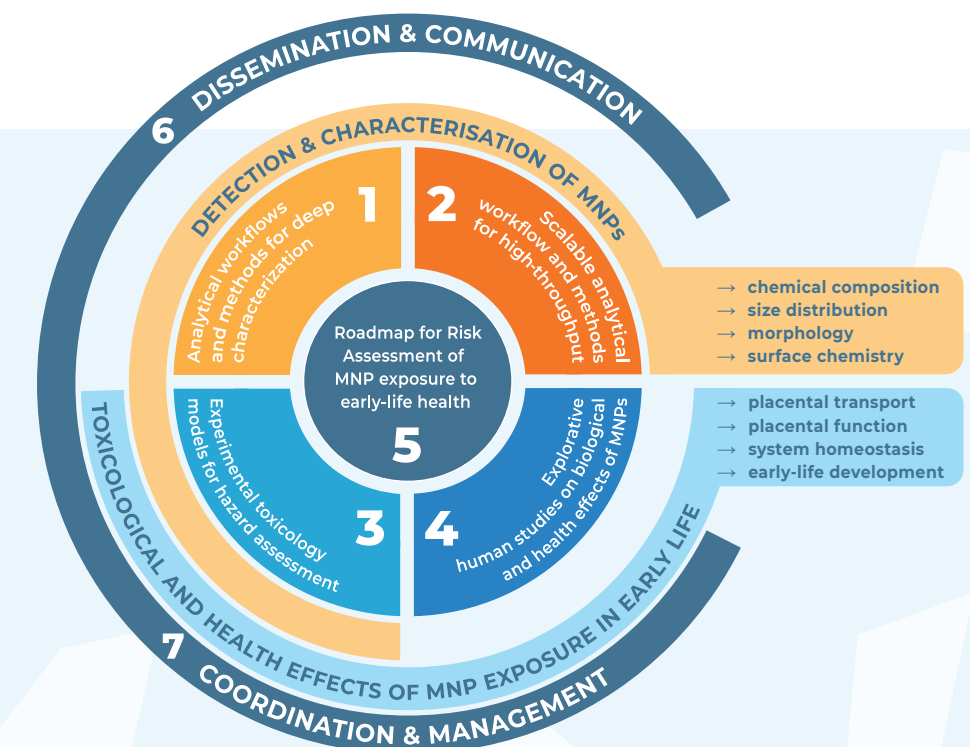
6 DISSEMINATION & COMMUNICATION

DETECTION & CHARACTERISATION OF MNPs

1
Analytical workflows and methods for deep characterization

2
Scalable analytical workflow and methods for high-throughput

→ chemical composition
→ size distribution
→ morphology
→ surface chemistry

Roadmap for Risk Assessment of MNP exposure to early-life health

5

→ placental transport
→ placental function
→ system homeostasis
→ early-life development

3
Experimental toxicology models for hazard assessment

4
Explorative human studies on biological and health effects of MNPs

TOXICOLOGICAL AND HEALTH EFFECTS OF MNP EXPOSURE IN EARLY LIFE

7 COORDINATION & MANAGEMENT